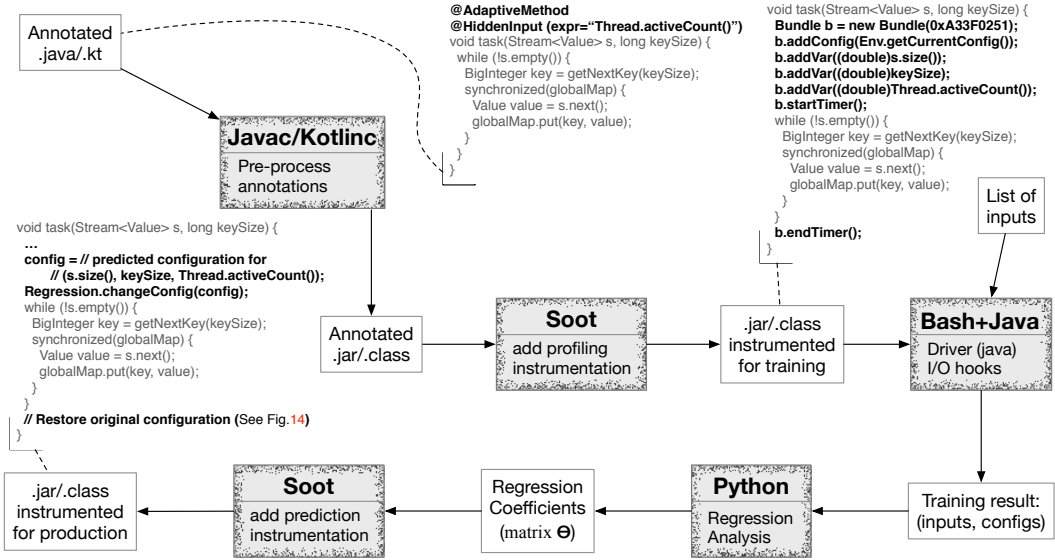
Annotated .java/.kt

@AdaptiveMethod
@HiddenInput (expr="Thread.activeCount()")
void task(Stream<Value> s, long keySize) {
while (!s.empty()) {
BigInteger key = getNextKey(keySize);
synchronized(globalMap) {
Value value = s.next();
globalMap.put(key, value);
}
}
}

void task(Stream<Value> s, long keySize) {
Bundle b = new Bundle(0xA33F0251);
b.addConfig(Env.getCurrentConfig());
b.addVar((double)s.size());
b.addVar((double)keySize);
b.addVar((double)Thread.activeCount());
b.startTimer();
while (!s.empty()) {
BigInteger key = getNextKey(keySize);
synchronized(globalMap) {
Value value = s.next();
globalMap.put(key, value);
}
}
b.endTimer();
}

Javac/Kotlinc
Pre-process annotations

void task(Stream<Value> s, long keySize) {
...
config = // predicted configuration for
// (s.size(), keySize, Thread.activeCount());
Regression.changeConfig(config);
while (!s.empty()) {
BigInteger key = getNextKey(keySize);
synchronized(globalMap) {
Value value = s.next();
globalMap.put(key, value);
}
}
// Restore original configuration (See Fig.14)
}

List of inputs

Annotated .jar/.class

Soot
add profiling instrumentation

.jar/.class instrumented for training

Bash+Java
Driver (java)
I/O hooks

Training result: (inputs, configs)

Python
Regression Analysis

Regression Coefficients (matrix $\Theta$)

Soot
add prediction instrumentation

.jar/.class instrumented for production